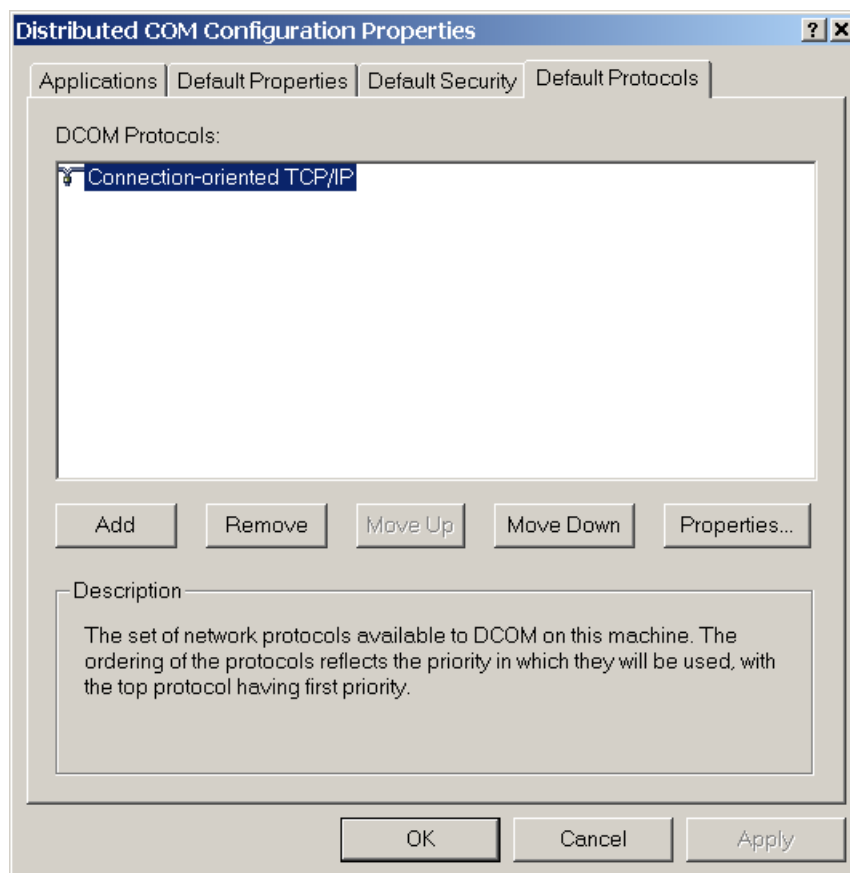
Distributed COM Configuration Properties ? X

Applications | Default Properties | Default Security | Default Protocols

DCOM Protocols:

Connection-oriented TCP/IP

Add Remove Move Up Move Down Properties...

Description

The set of network protocols available to DCOM on this machine. The ordering of the protocols reflects the priority in which they will be used, with the top protocol having first priority.

OK Cancel Apply